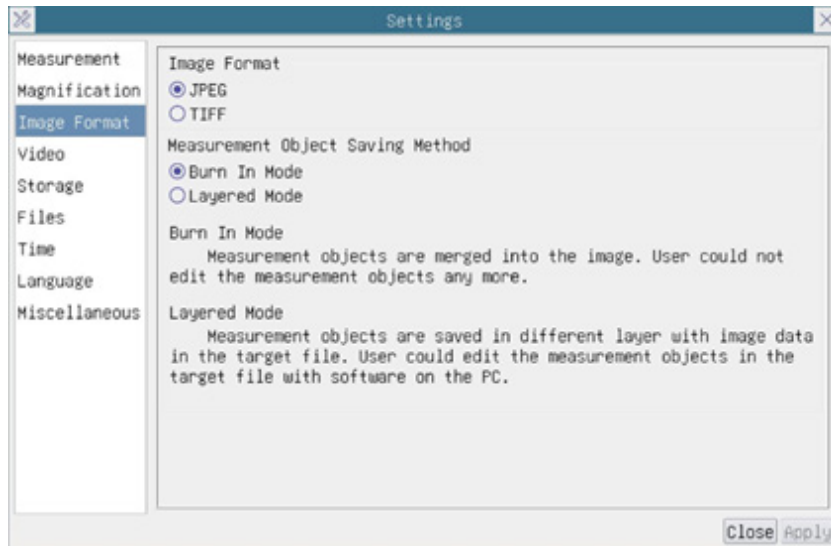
Settings

Measurement
Magnification
Image Format
Video
Storage
Files
Time
Language
Miscellaneous

Image Format
JPEG
TIFF

Measurement Object Saving Method
Burn In Mode
Layered Mode

Burn In Mode
Measurement objects are merged into the image. User could not edit the measurement objects any more.

Layered Mode
Measurement objects are saved in different layer with image data in the target file. User could edit the measurement objects in the target file with software on the PC.

Close Apply